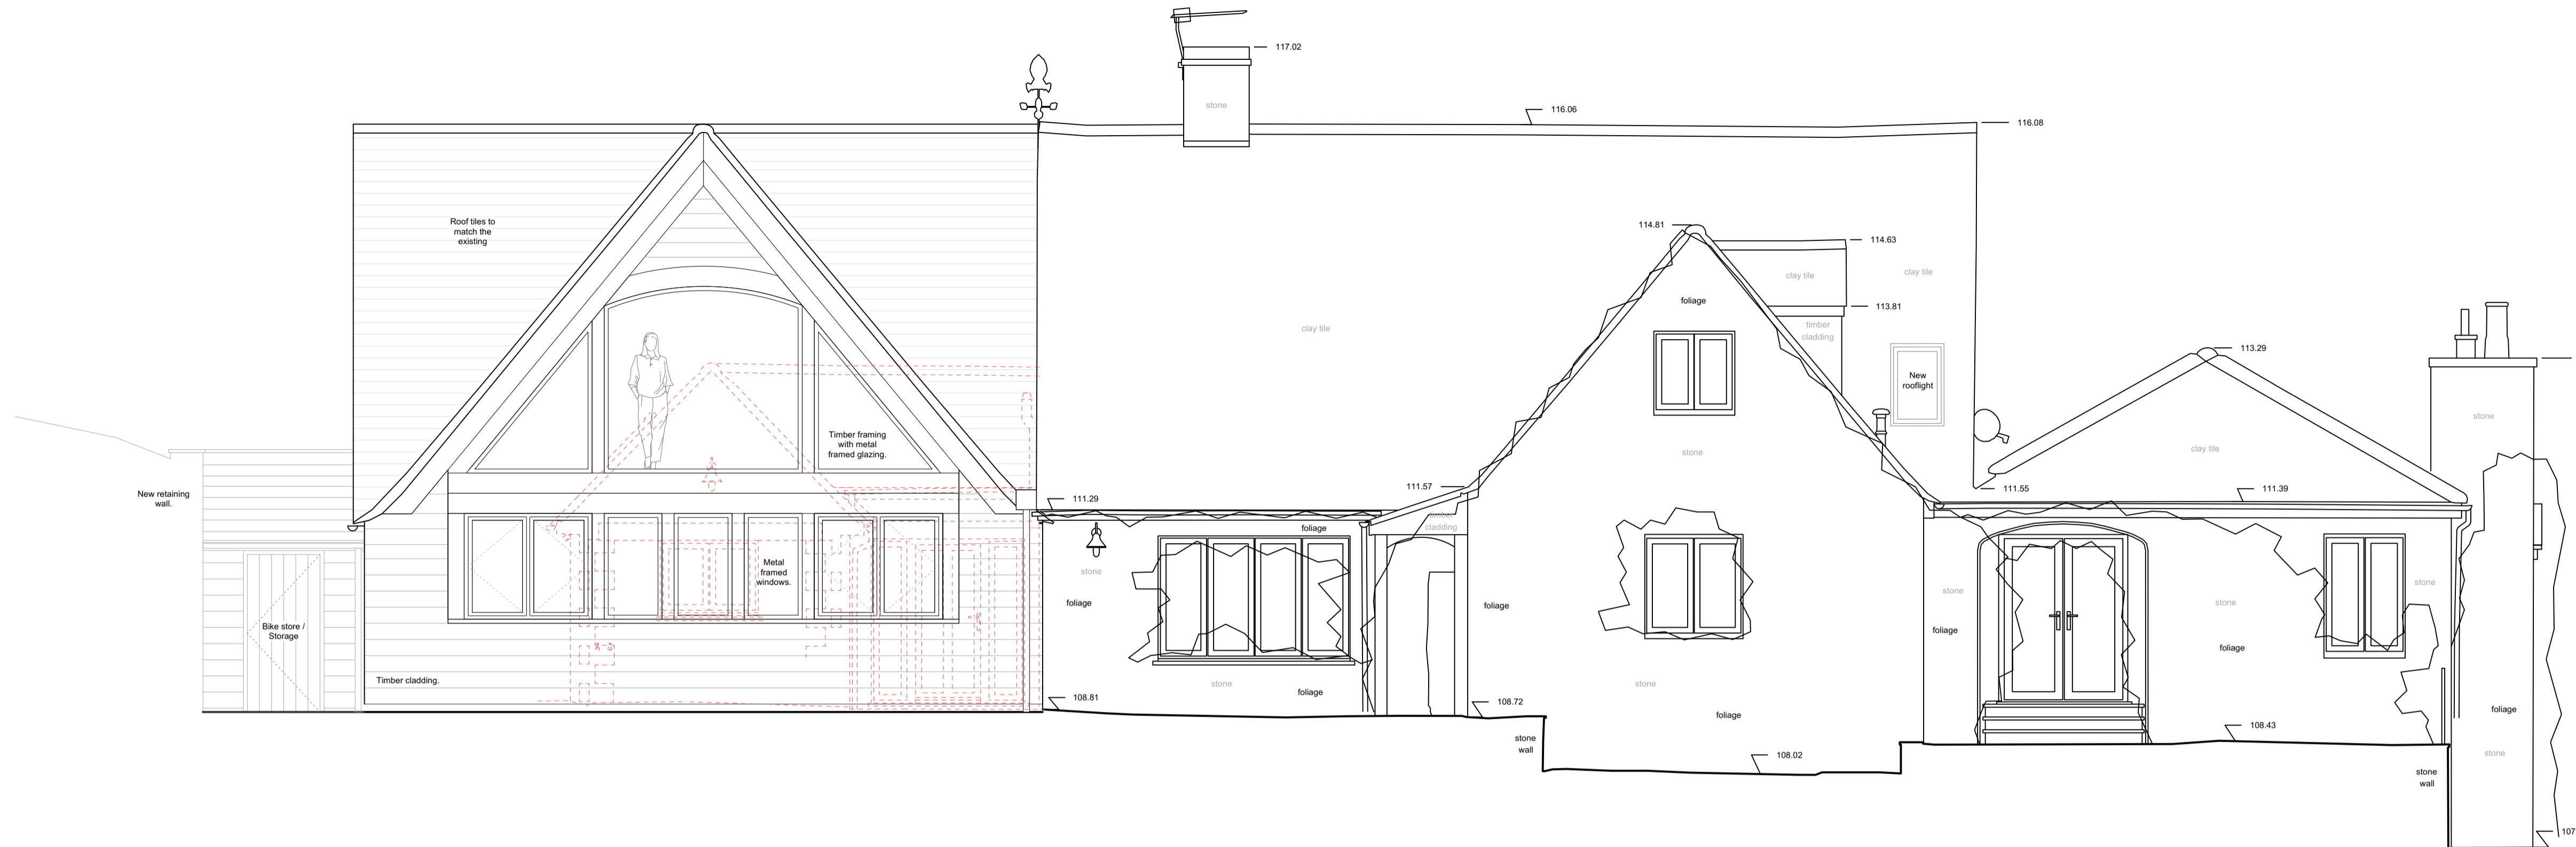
117.02

stone

116.06

116.08

Roof tiles to match the existing

114.81

114.63

clay tile

clay tile

foliage

113.81

clay tile

timber cladding

New rooflight

113.29

stone

Timber framing with metal framed glazing.

stone

clay tile

New retaining wall.

111.29

111.57

111.55

111.39

foliage

cladding

Metal framed windows.

stone

stone

stone

foliage

foliage

stone

foliage

Bike store / Storage

foliage

Timber cladding.

stone

foliage

stone

108.81

108.72

foliage

foliage

108.43

stone wall

108.02

stone

stone wall

107